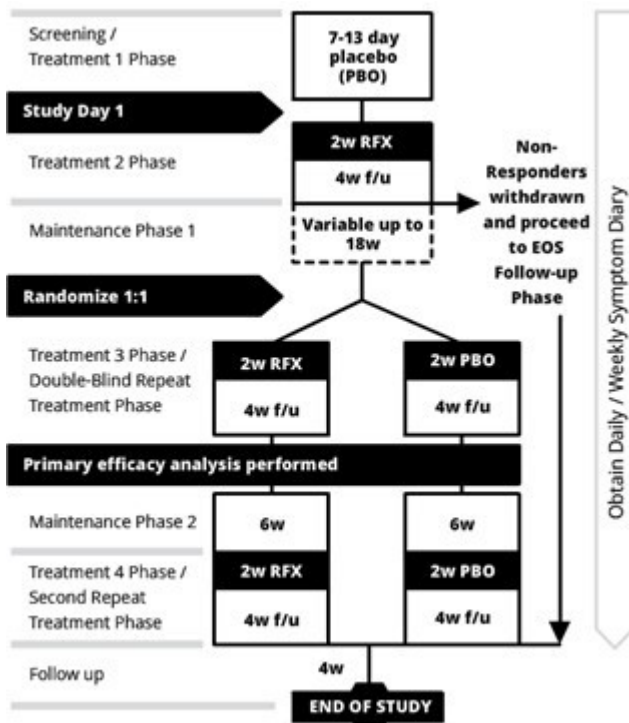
Screening / Treatment 1 Phase

7-13 day placebo (PBO)

Study Day 1

Treatment 2 Phase

2w RFX

4w f/u

Non-Responders withdrawn and proceed to EOS Follow-up Phase

Maintenance Phase 1

Variable up to 18w

Randomize 1:1

Treatment 3 Phase / Double-Blind Repeat Treatment Phase

2w RFX

4w f/u

2w PBO

4w f/u

Primary efficacy analysis performed

Maintenance Phase 2

6w

6w

Treatment 4 Phase / Second Repeat Treatment Phase

2w RFX

4w f/u

2w PBO

4w f/u

Follow up

4w

END OF STUDY

Obtain Daily / Weekly Symptom Diary